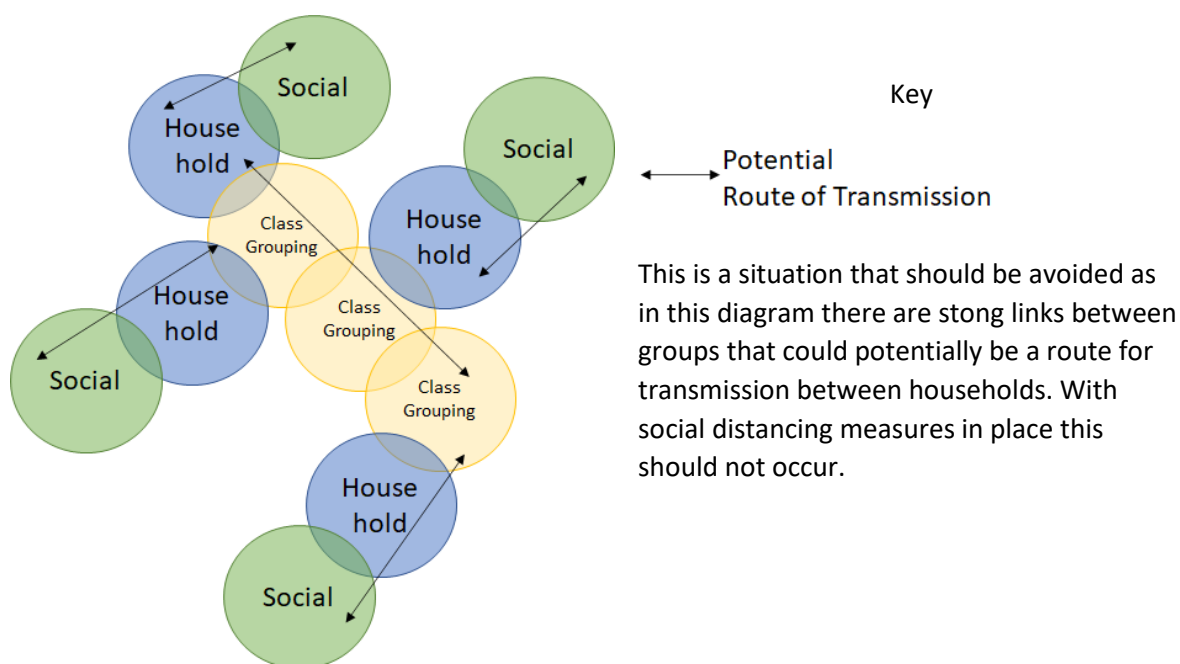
Social

House hold

Social

Class Grouping

House hold

House hold

Class Grouping

Social

Class Grouping

House hold

Social

Key

Potential Route of Transmission

This is a situation that should be avoided as in this diagram there are stong links between groups that could potentially be a route for transmission between households. With social distancing measures in place this should not occur.